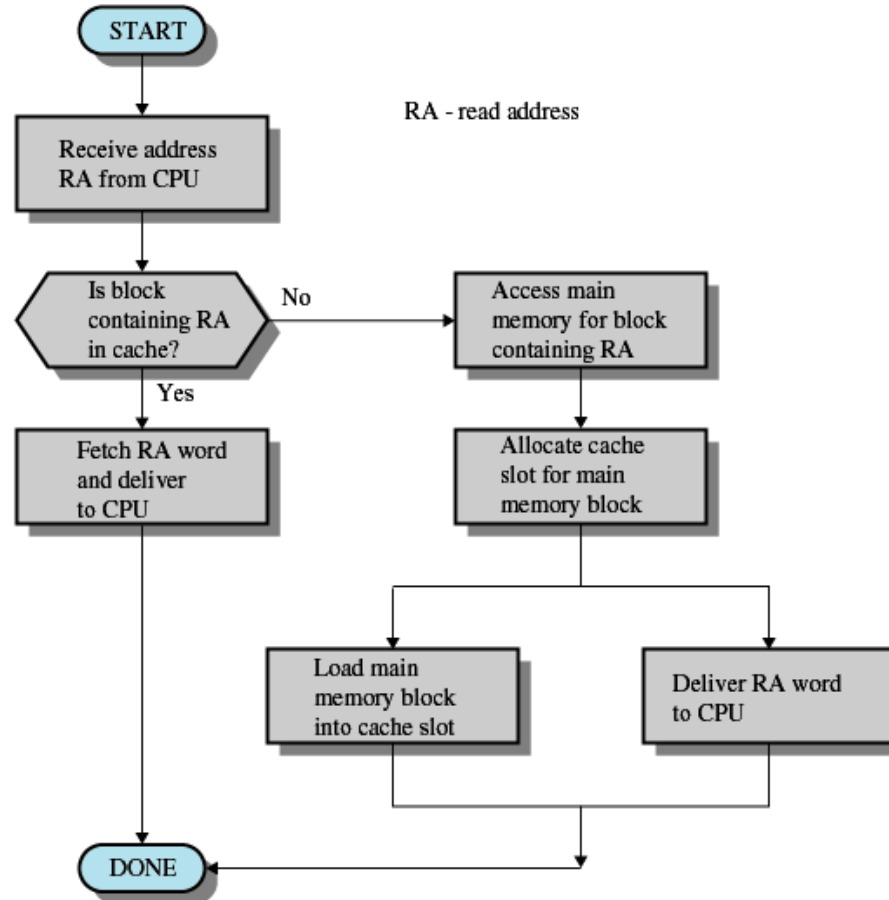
START

RA - read address

Receive address RA from CPU

Is block containing RA in cache?

No

Access main memory for block containing RA

Yes

Fetch RA word and deliver to CPU

Allocate cache slot for main memory block

Load main memory block into cache slot

Deliver RA word to CPU

DONE